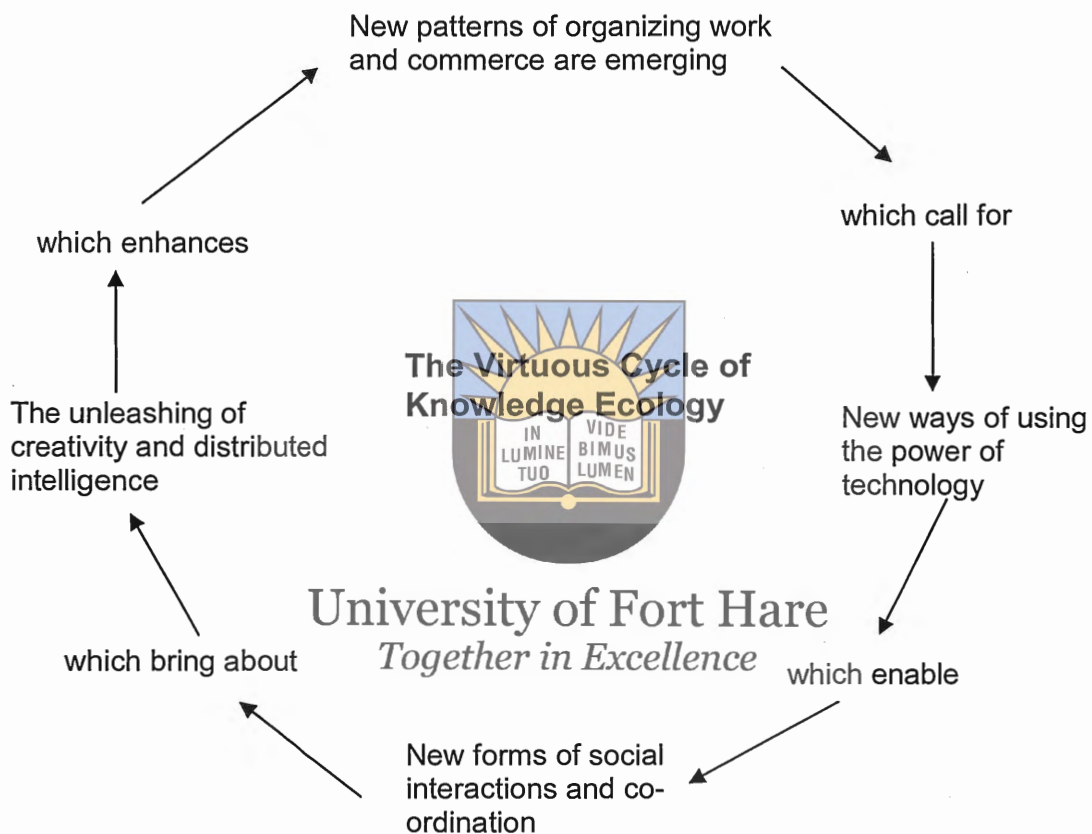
New patterns of organizing work and commerce are emerging

which call for

New ways of using the power of technology

which enable

New forms of social interactions and coordination

which bring about

The unleashing of creativity and distributed intelligence

which enhances

The Virtuous Cycle of Knowledge Ecology

IN LUMINE TUO VIDE BIMUS LUMEN

University of Fort Hare
Together in Excellence